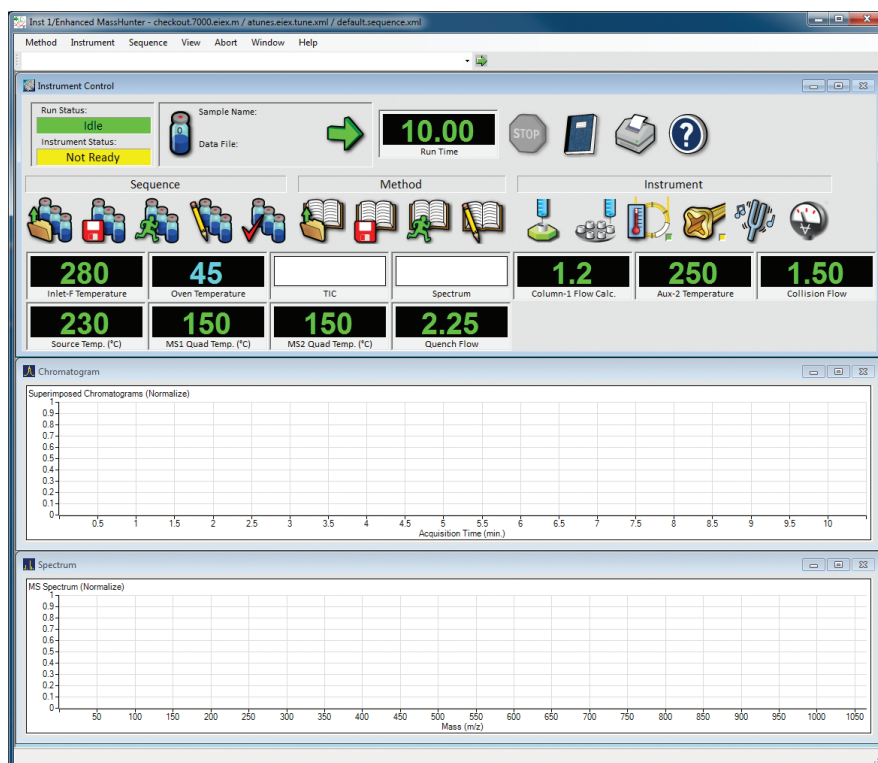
Inst 1/Enhanced MassHunter - checkout.7000.eiex.m / atunes.eiex.tune.xml / default.sequence.xml

Method Instrument Sequence View Abort Window Help

Instrument Control

Run Status:
Idle
Instrument Status:
Not Ready

Sample Name:
Data File:

10.00
Run Time

STOP

Sequence
Method
Instrument

280
Inlet-F Temperature
45
Oven Temperature
TIC
Spectrum
1.2
Column-1 Flow Calc.
250
Aux-2 Temperature
1.50
Collision Flow
230
Source Temp. (°C)
150
MS1 Quad Temp. (°C)
150
MS2 Quad Temp. (°C)
2.25
Quench Flow

Chromatogram

Superimposed Chromatograms (Normalize)
1
0.9
0.8
0.7
0.6
0.5
0.4
0.3
0.2
0.1
0
0.5 1 1.5 2 2.5 3 3.5 4 4.5 5 5.5 6 6.5 7 7.5 8 8.5 9 9.5 10
Acquisition Time (min.)

Spectrum

MS Spectrum (Normalize)
1
0.9
0.8
0.7
0.6
0.5
0.4
0.3
0.2
0.1
0
50 100 150 200 250 300 350 400 450 500 550 600 650 700 750 800 850 900 950 1000 1050
Mass (m/z)